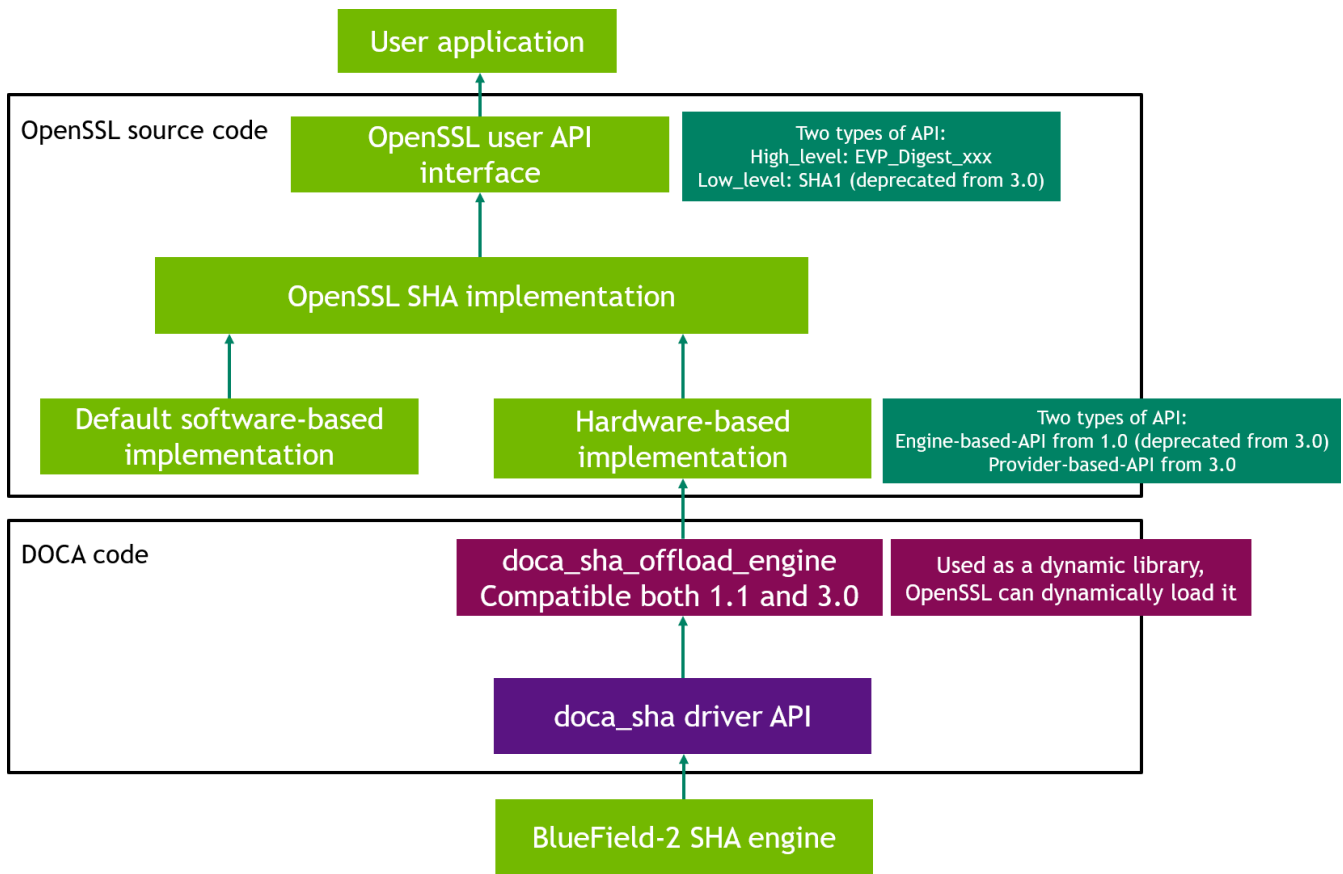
User application

OpenSSL source code

OpenSSL user API interface

Two types of API:
High_level: EVP_Digest_xxx
Low_level: SHA1 (deprecated from 3.0)

OpenSSL SHA implementation

Default software-based implementation

Hardware-based implementation

Two types of API:
Engine-based-API from 1.0 (deprecated from 3.0)
Provider-based-API from 3.0

DOCA code

doca_sha_offload_engine
Compatible both 1.1 and 3.0

Used as a dynamic library, OpenSSL can dynamically load it

doca_sha driver API

BlueField-2 SHA engine